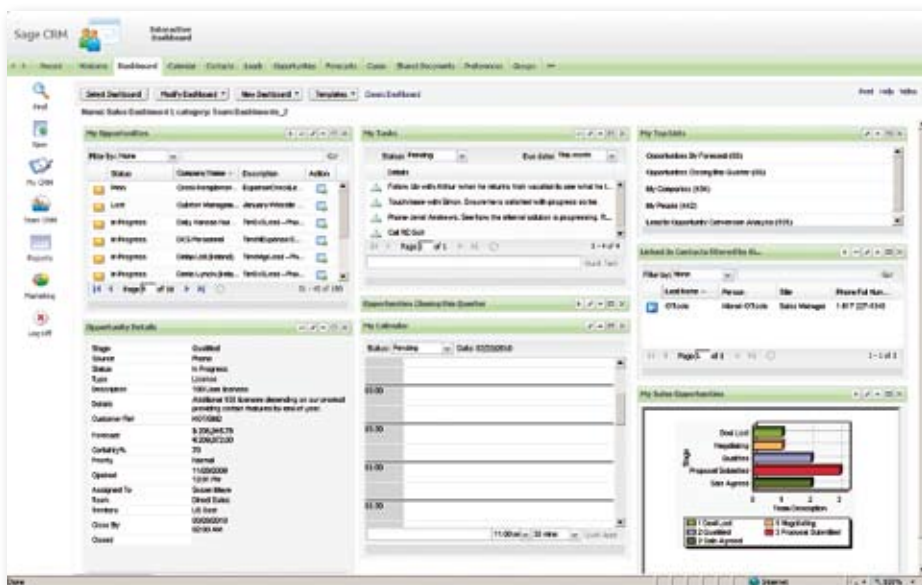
Sage CRM

Interactive Dashboard

Recent Welcome Dashboard Calendar Contacts Leads Opportunities Forecasts Cases Shared Documents Preferences Groups

Find
New
My CRM
Team CRM
Reports
Marketing
Log Off

Select Dashboard Modify Dashboard New Dashboard Templates Close Dashboard

Print Help Index

Name: Sales Dashboard 1 Category: Team Dashboards_2

My Opportunities

Filter by: None

| Status | Company Name | Description | Action |
|---|---|---|---|
| Won | Cross Kungsbron | Expense/Invoice... | |
| Lost | Gabrior Manage... | January Website ... | |
| In Progress | Daly Hanson Hel... | Tent/oLead --Pho... | |
| In Progress | DCS Personnel | Tent/Expense/I... | |
| In Progress | Dental Ltd (Ireland) | Tent/oLead --Ph... | |
| In Progress | Dental Lynch Assoc... | Tent/oLead --Pho... | |

Page 1 of 10

Opportunity Details

| Stage | Qualified |
|---|---|
| Source | Phone |
| Status | In Progress |
| Type | License |
| Description | 100 User licenses |
| Details | Additional 100 licenses depending on our product providing certain features by end of year. |
| Customer Ref | |
| Forecast | |
| Certainty% | 75 |
| Priority | Normal |
| Opened | |
| Assigned To | |
| Team | Direct Sales |
| Territory | US East |
| Close By | |
| Closed | |

My Tasks

Status: Pending Due date: This month

Details

Follow Up with Arthur when he returns from vacation to see what he t...
Touch base with Simon. Ensure he is satisfied with progress so far.
Phone Janet Andrews. See how the referral solution is progressing. R...
Call RD Golf

Page 1 of 1

Opportunities Closing this Quarter

My Calendar

Status: Pending Date

03:00
03:30
04:00
04:30

My Top Lists

Opportunities By Forecast
Opportunities Closing this Quarter
My Companies
My People
Leads to Opportunity Conversion Analysis

Linked to Contacts Filtered by ...

Filter by: None

| Last Name | Person | Title | Phone Full Num... |
|---|---|---|---|
| O'Toole | Maeve O'Toole | Sales Manager | |

Page 1 of 1 1 - 1 of 1

My Sales Opportunities

Deal Lost
Negotiating
Qualified
Proposal Submitted
Gain Agreed

Stage

0 1 2 3

Totals Description

1 Deal Lost
2 Qualified
2 Gain Agreed
1 Negotiating
3 Proposal Submitted

Done

Internet